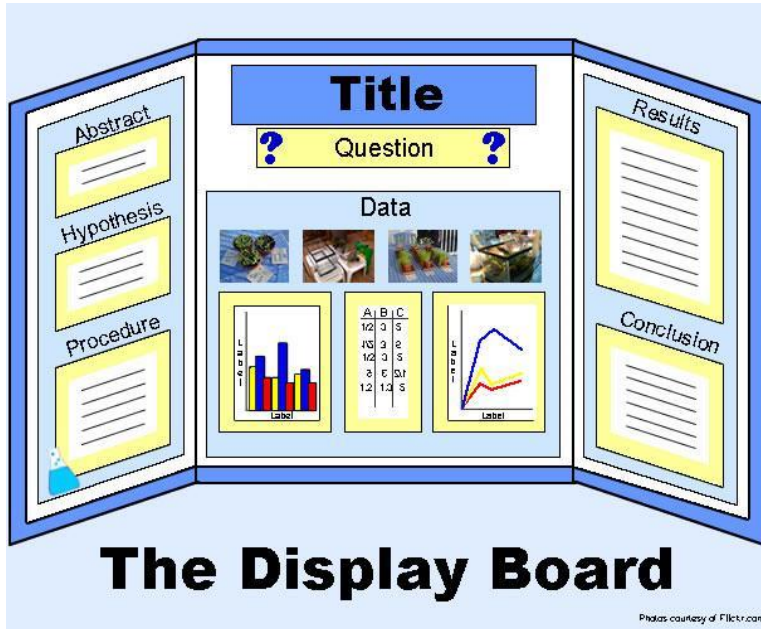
Abstract

Hypothesis

Procedure

Title

? Question ?

Data

Label

Label

| A | B | C |
|---|---|---|
| 1/2 | 3 | 5 |
| 1/3 | 3 | 2 |
| 1/2 | 3 | 5 |
| 3 | 6 | 2.1 |
| 1.2 | 1.2 | 5 |

Label

Label

Results

Conclusion

The Display Board

Photos courtesy of Flickr.com